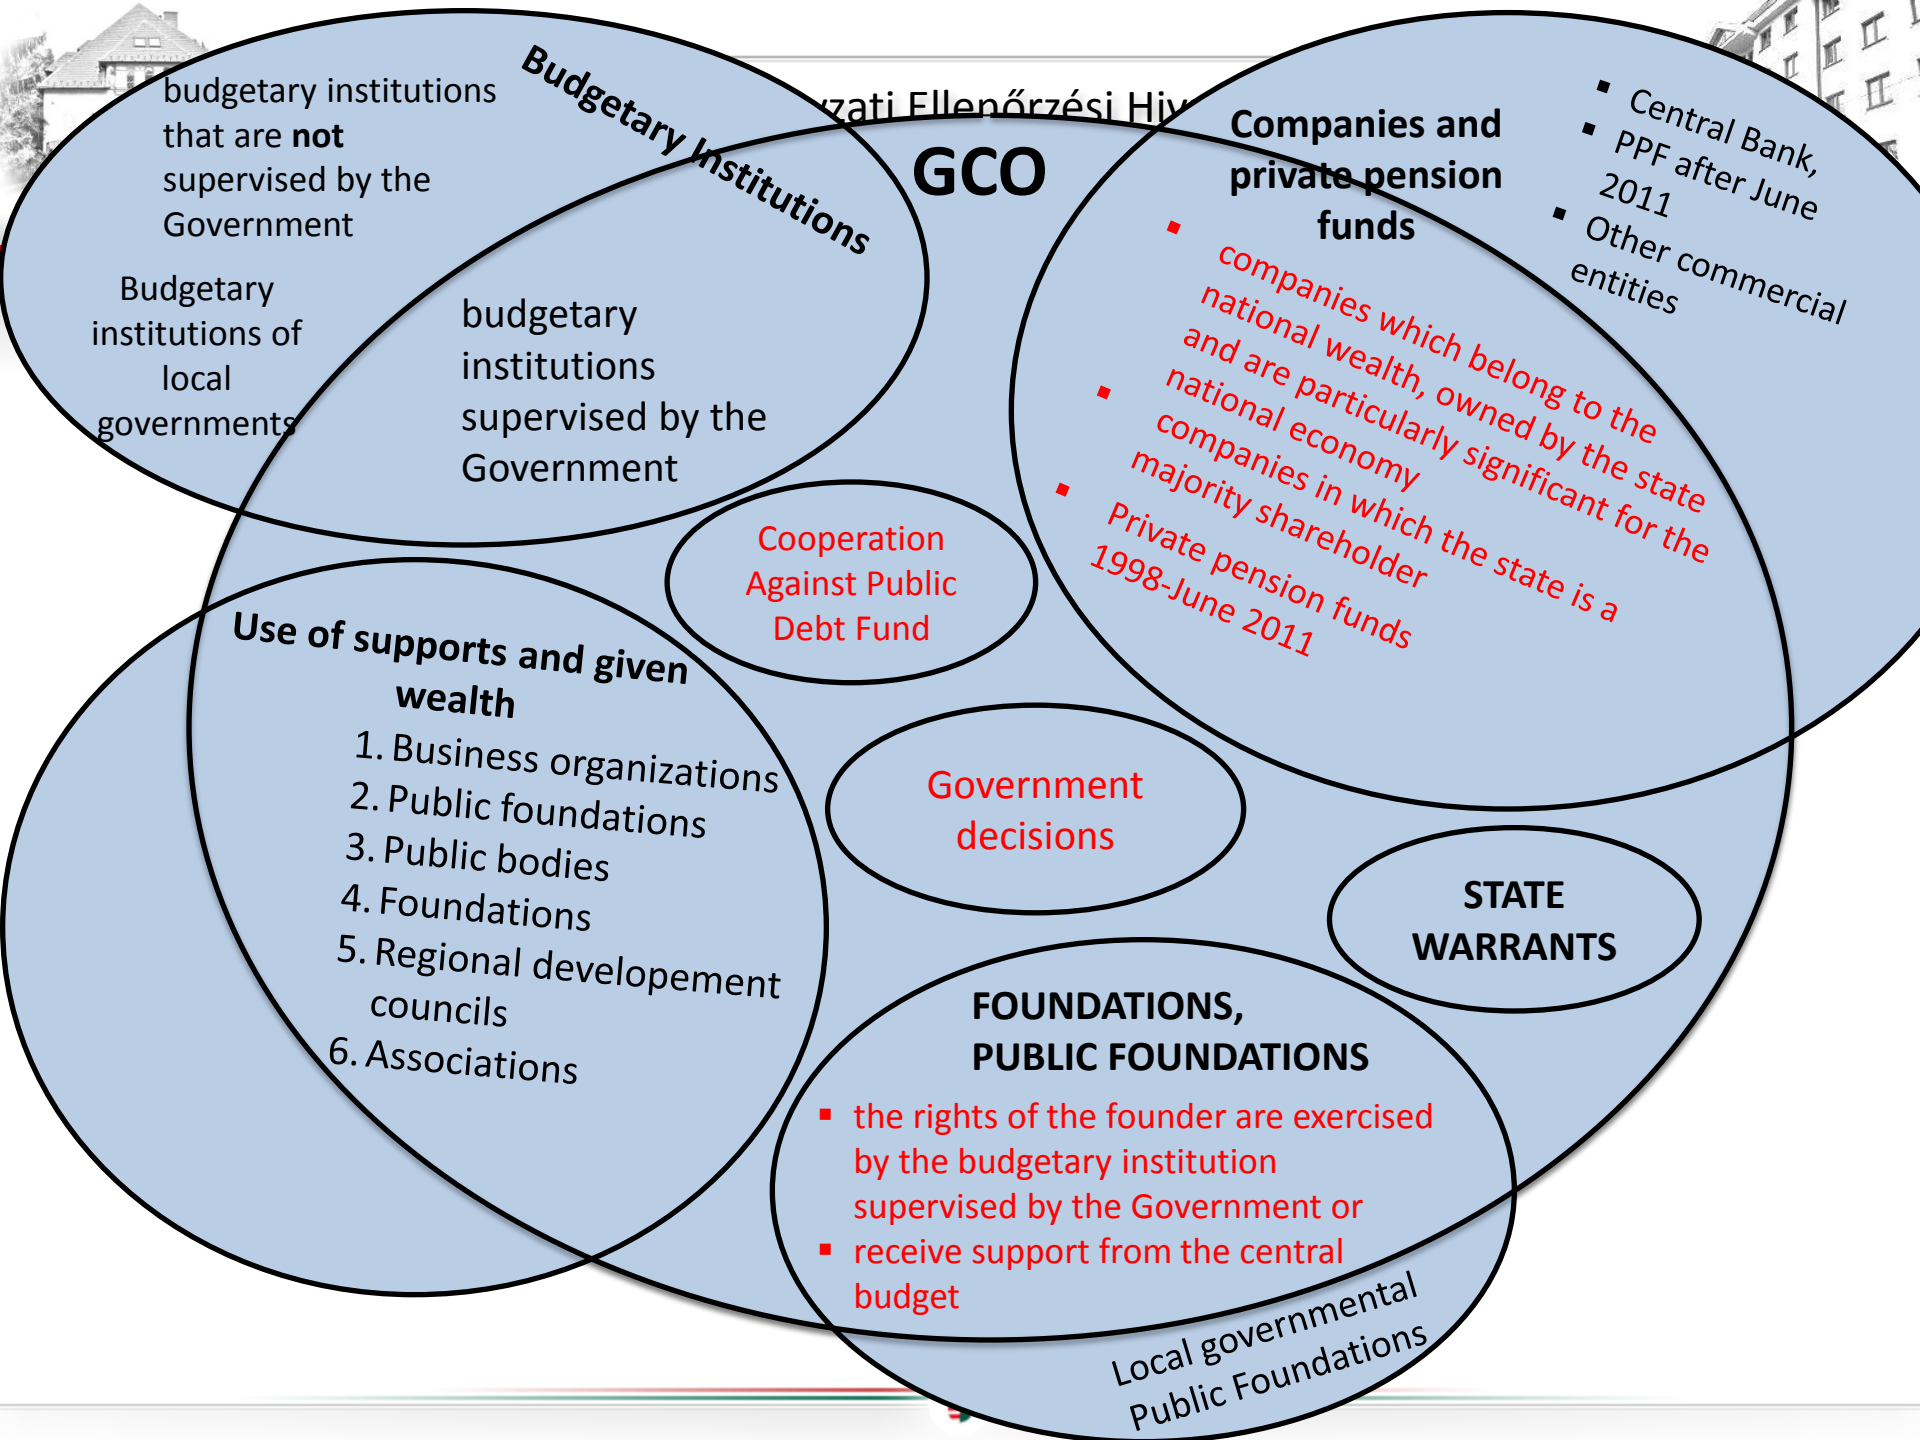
budgetary institutions that are **not** supervised by the Government

Budgetary Institutions

zati Ellenőrzési Hiv

GCO

Companies and private pension funds

- Central Bank,
- PPF after June 2011
- Other commercial entities

Budgetary institutions of local governments

budgetary institutions supervised by the Government

- companies which belong to the national wealth, owned by the state and are particularly significant for the national economy
- companies in which the state is a majority shareholder
- Private pension funds 1998-June 2011

Cooperation Against Public Debt Fund

Use of supports and given wealth
1. Business organizations
2. Public foundations
3. Public bodies
4. Foundations
5. Regional developement councils
6. Associations

Government decisions

STATE WARRANTS

FOUNDATIONS, PUBLIC FOUNDATIONS
- the rights of the founder are exercised by the budgetary institution supervised by the Government or
- receive support from the central budget

Local governmental Public Foundations